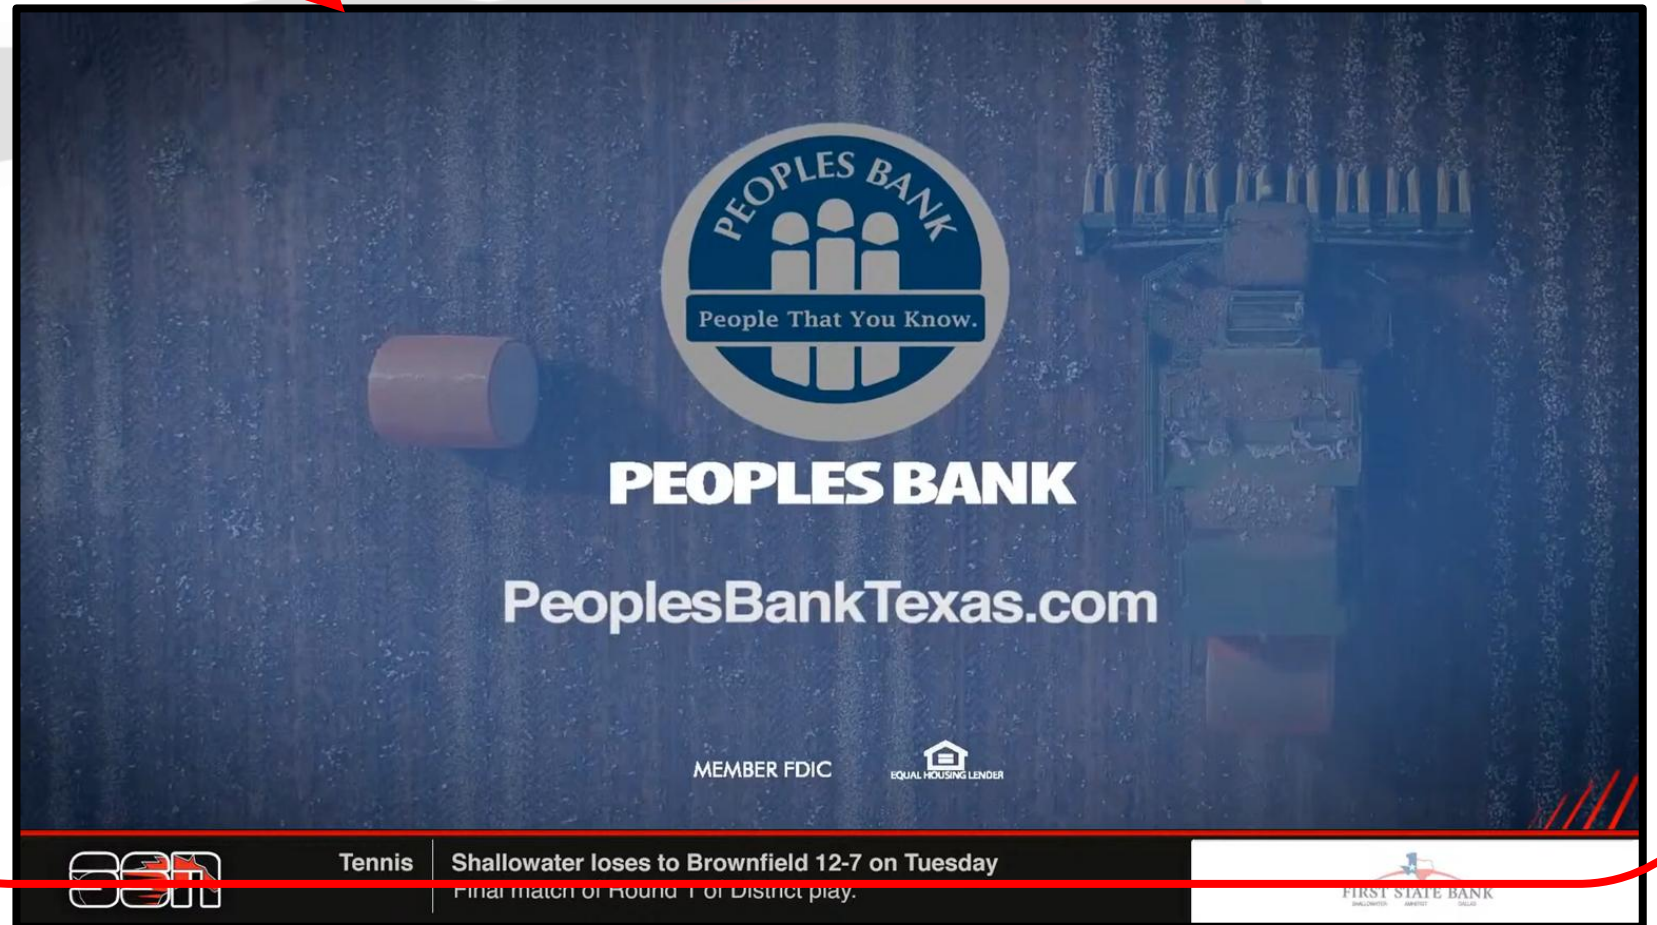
PEOPLES BANK

People That You Know.

PEOPLES BANK

PeoplesBankTexas.com

MEMBER FDIC

EQUAL HOUSING LENDER

ssn

Tennis

Shallowater loses to Brownfield 12-7 on Tuesday

Final match of Round 1 of District play.

FIRST STATE BANK